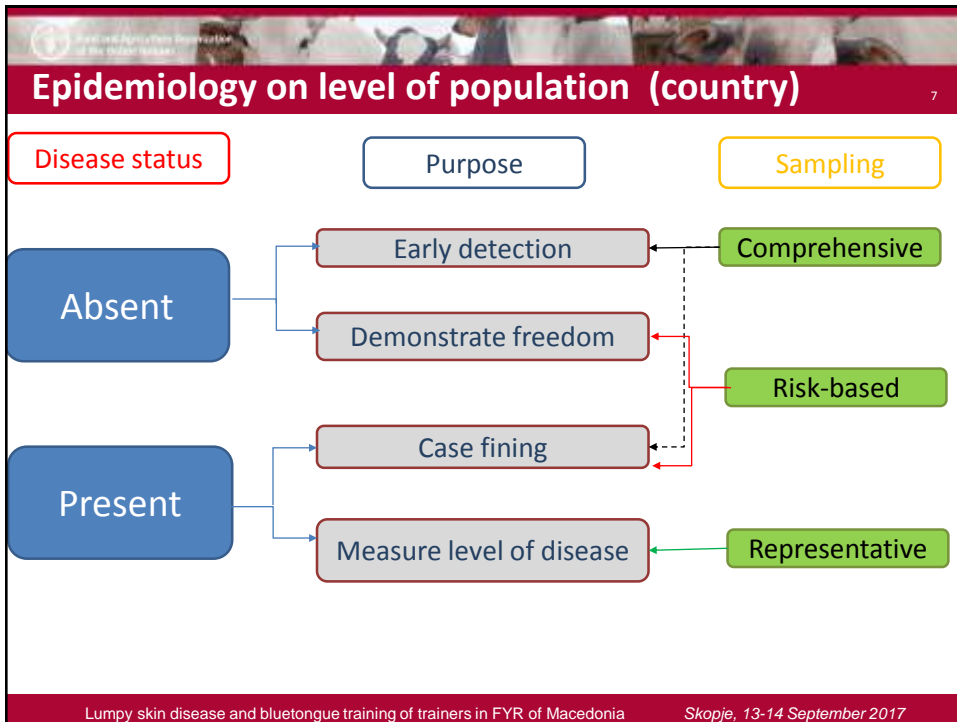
Food and Agriculture Organization of the United Nations

Epidemiology on level of population (country)

7

Disease status

Purpose

Sampling

Absent

Present

Early detection

Demonstrate freedom

Case fining

Measure level of disease

Comprehensive

Risk-based

Representative

Lumpy skin disease and bluetongue training of trainers in FYR of Macedonia

Skopje, 13-14 September 2017